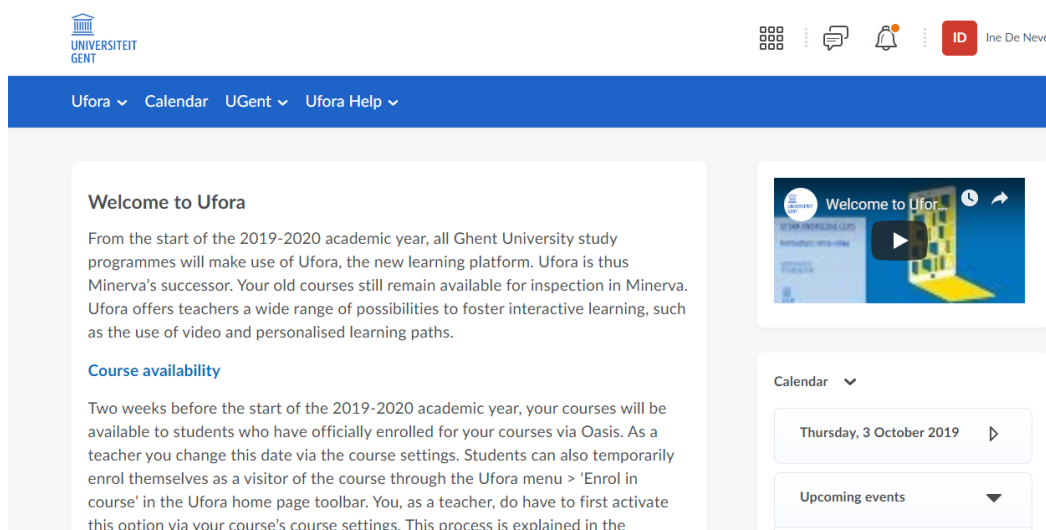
UNIVERSITEIT GENT

ID Ine De Neve

Ufora Calendar UGent Ufora Help

Welcome to Ufora

From the start of the 2019-2020 academic year, all Ghent University study programmes will make use of Ufora, the new learning platform. Ufora is thus Minerva's successor. Your old courses still remain available for inspection in Minerva. Ufora offers teachers a wide range of possibilities to foster interactive learning, such as the use of video and personalised learning paths.

Course availability

Two weeks before the start of the 2019-2020 academic year, your courses will be available to students who have officially enrolled for your courses via Oasis. As a teacher you change this date via the course settings. Students can also temporarily enrol themselves as a visitor of the course through the Ufora menu > 'Enrol in course' in the Ufora home page toolbar. You, as a teacher, do have to first activate this option via your course's course settings. This process is explained in the

Welcome to Ufor...

Calendar

Thursday, 3 October 2019

Upcoming events